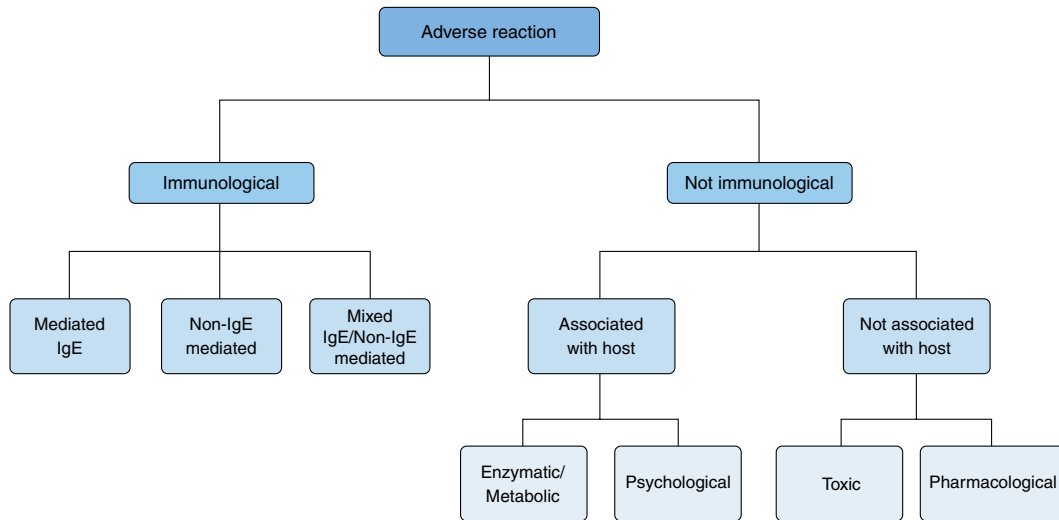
Adverse reaction

Immunological

Not immunological

Mediated IgE

Non-IgE mediated

Mixed IgE/Non-IgE mediated

Associated with host

Not associated with host

Enzymatic/ Metabolic

Psychological

Toxic

Pharmacological